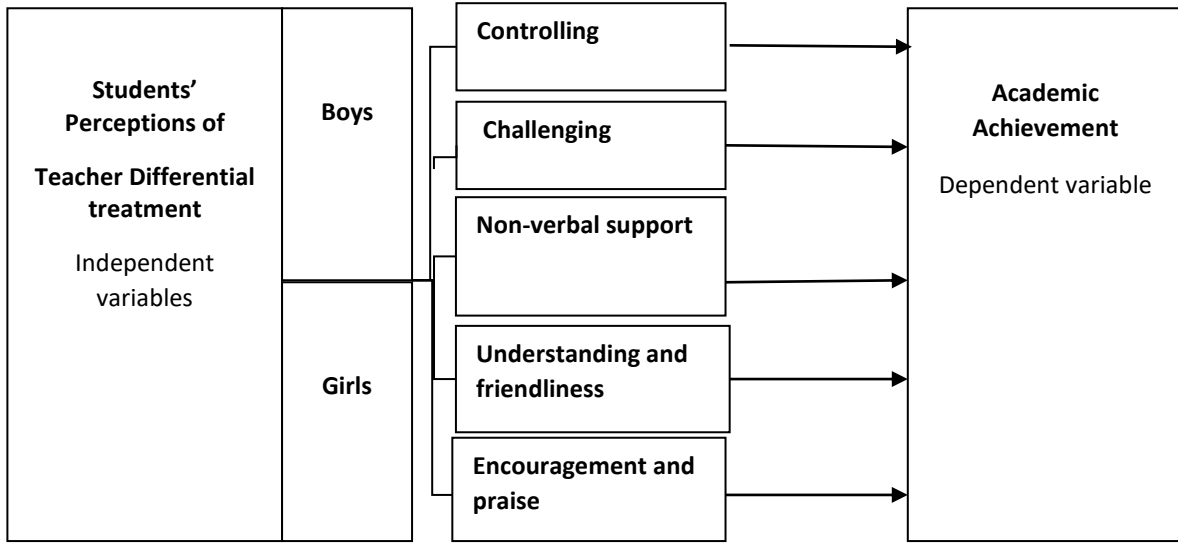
Students' Perceptions of Teacher Differential treatment

Independent variables

Boys

Girls

Controlling

Challenging

Non-verbal support

Understanding and friendliness

Encouragement and praise

Academic Achievement

Dependent variable